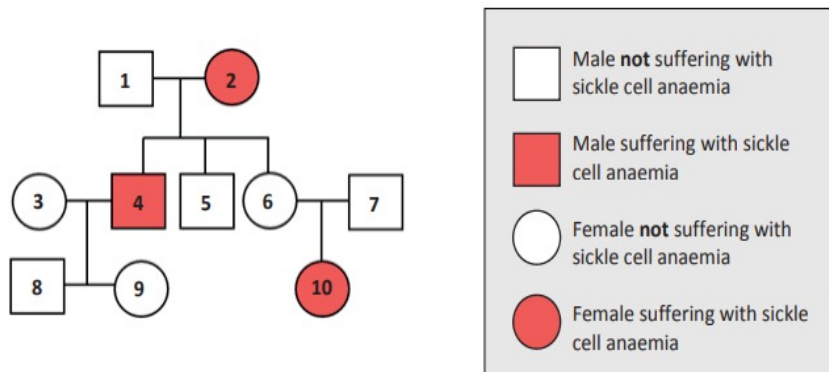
1 2
3 4 5 6 7
8 9 10

Male **not** suffering with sickle cell anaemia

Male suffering with sickle cell anaemia

Female **not** suffering with sickle cell anaemia

Female suffering with sickle cell anaemia